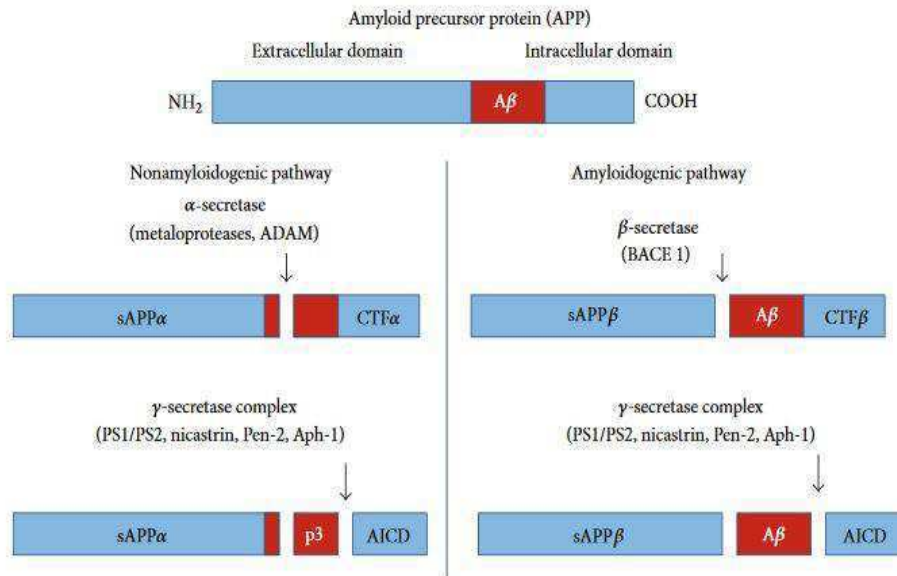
Amyloid precursor protein (APP)

Extracellular domain

Intracellular domain

$NH_2$

A$\beta$

COOH

Nonamyloidogenic pathway

$\alpha$-secretase (metaloproteases, ADAM)

sAPP$\alpha$

CTF$\alpha$

$\gamma$-secretase complex (PS1/PS2, nicastrin, Pen-2, Aph-1)

sAPP$\alpha$

p3

AICD

Amyloidogenic pathway

$\beta$-secretase (BACE 1)

sAPP$\beta$

A$\beta$

CTF$\beta$

$\gamma$-secretase complex (PS1/PS2, nicastrin, Pen-2, Aph-1)

sAPP$\beta$

A$\beta$

AICD